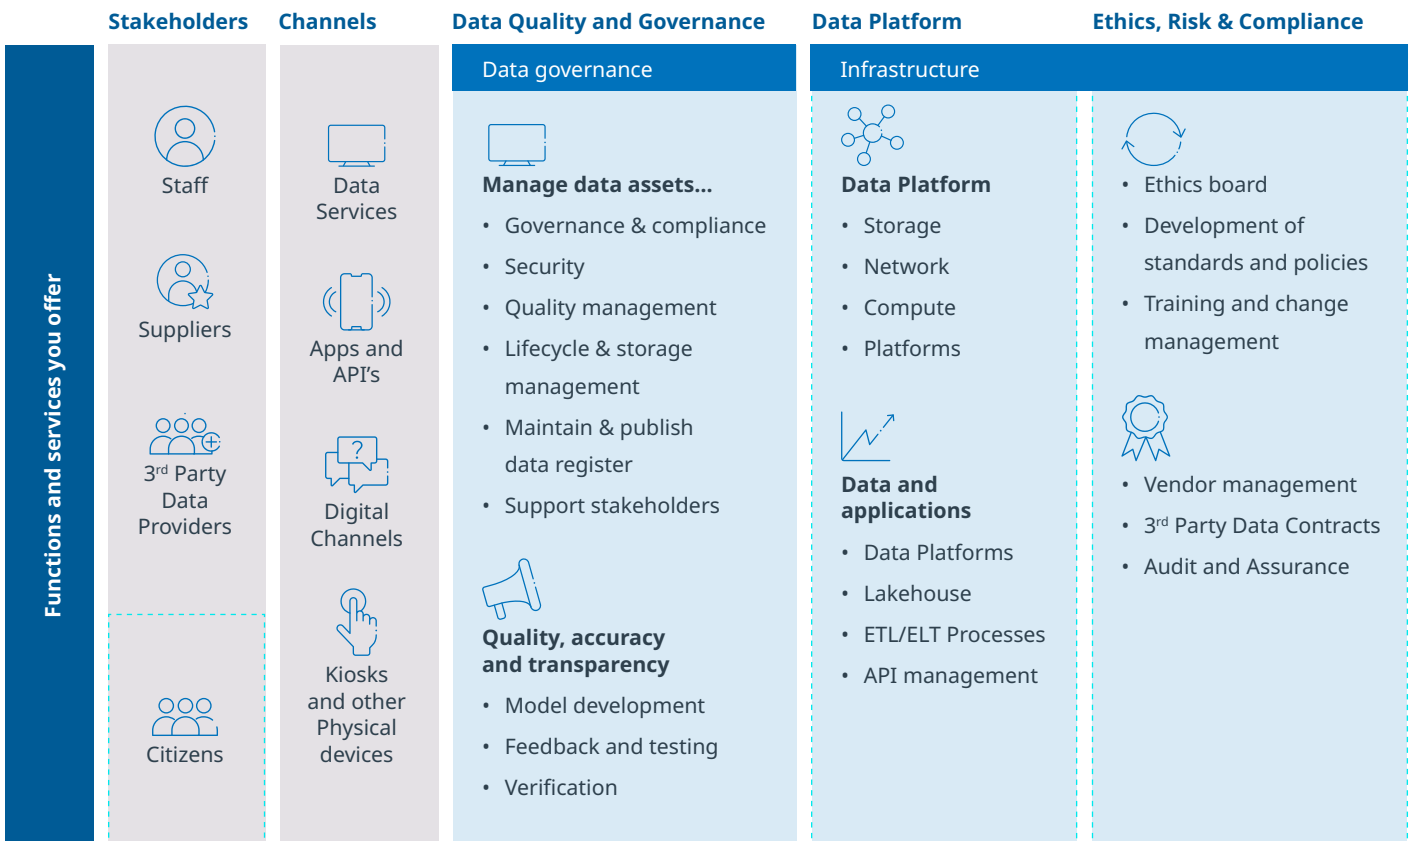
Stakeholders Channels Data Quality and Governance Data Platform Ethics, Risk & Compliance

Functions and services you offer

Staff

Suppliers

3rd Party Data Providers

Citizens

Data Services

Apps and API's

Digital Channels

Kiosks and other Physical devices

Data governance

Manage data assets...
• Governance & compliance
• Security
• Quality management
• Lifecycle & storage management
• Maintain & publish data register
• Support stakeholders

Quality, accuracy and transparency
• Model development
• Feedback and testing
• Verification

Infrastructure

Data Platform
• Storage
• Network
• Compute
• Platforms

Data and applications
• Data Platforms
• Lakehouse
• ETL/ELT Processes
• API management

• Ethics board
• Development of standards and policies
• Training and change management

• Vendor management
• 3rd Party Data Contracts
• Audit and Assurance